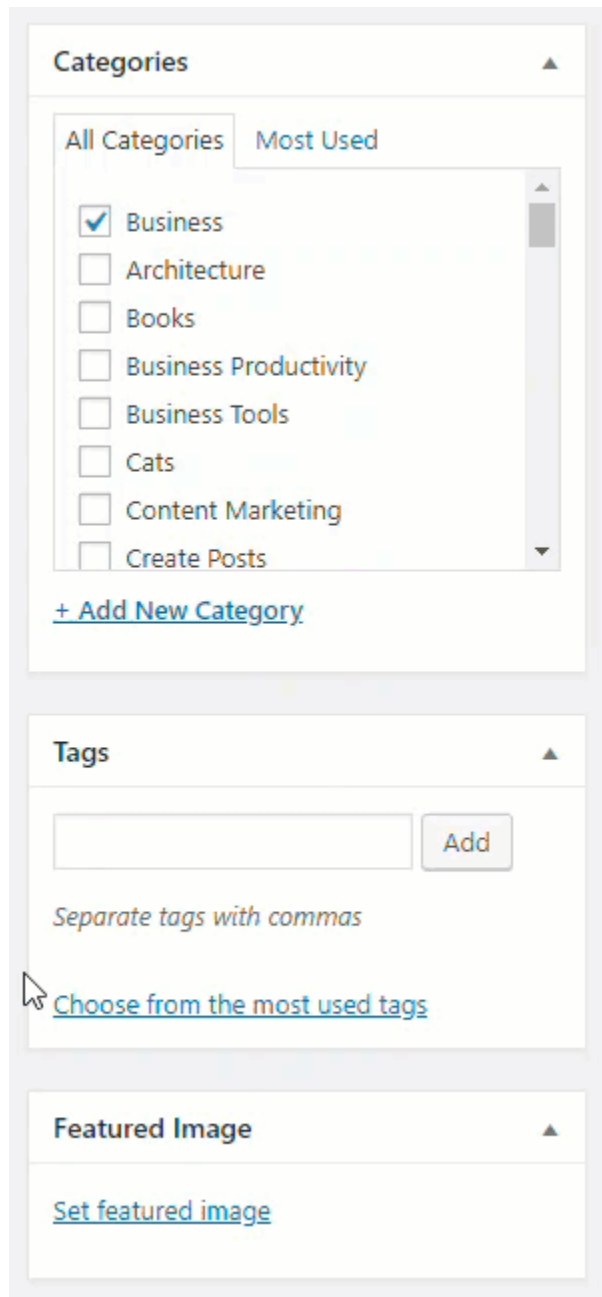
Categories

All Categories  Most Used

Business
Architecture
Books
Business Productivity
Business Tools
Cats
Content Marketing
Create Posts

+ Add New Category

Tags

Add

Separate tags with commas

Choose from the most used tags

Featured Image

Set featured image